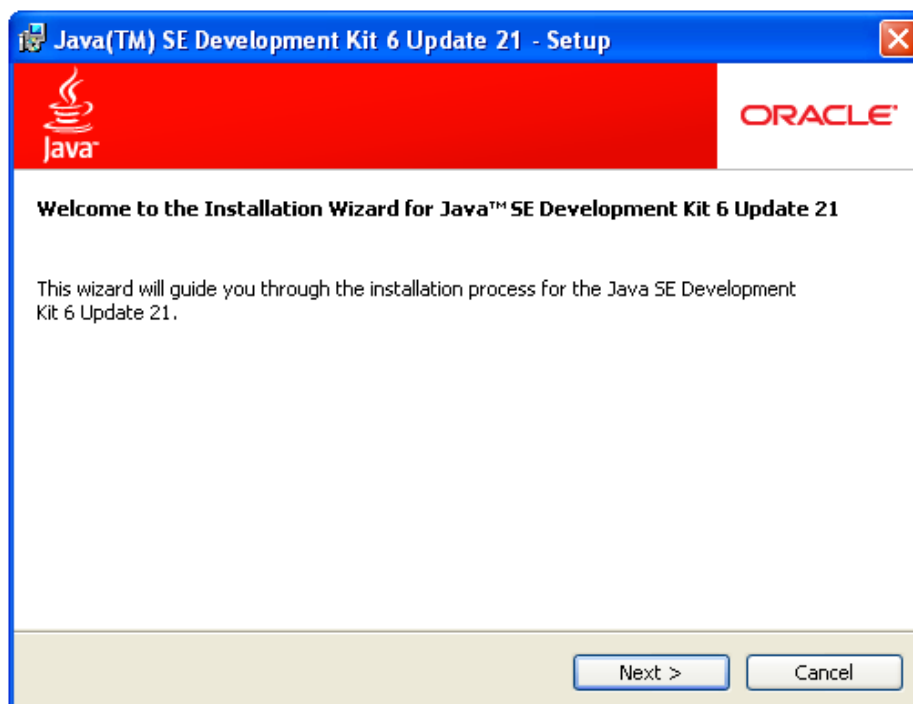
Java(TM) SE Development Kit 6 Update 21 - Setup

Java

ORACLE

Welcome to the Installation Wizard for Java™ SE Development Kit 6 Update 21

This wizard will guide you through the installation process for the Java SE Development Kit 6 Update 21.

Next >

Cancel